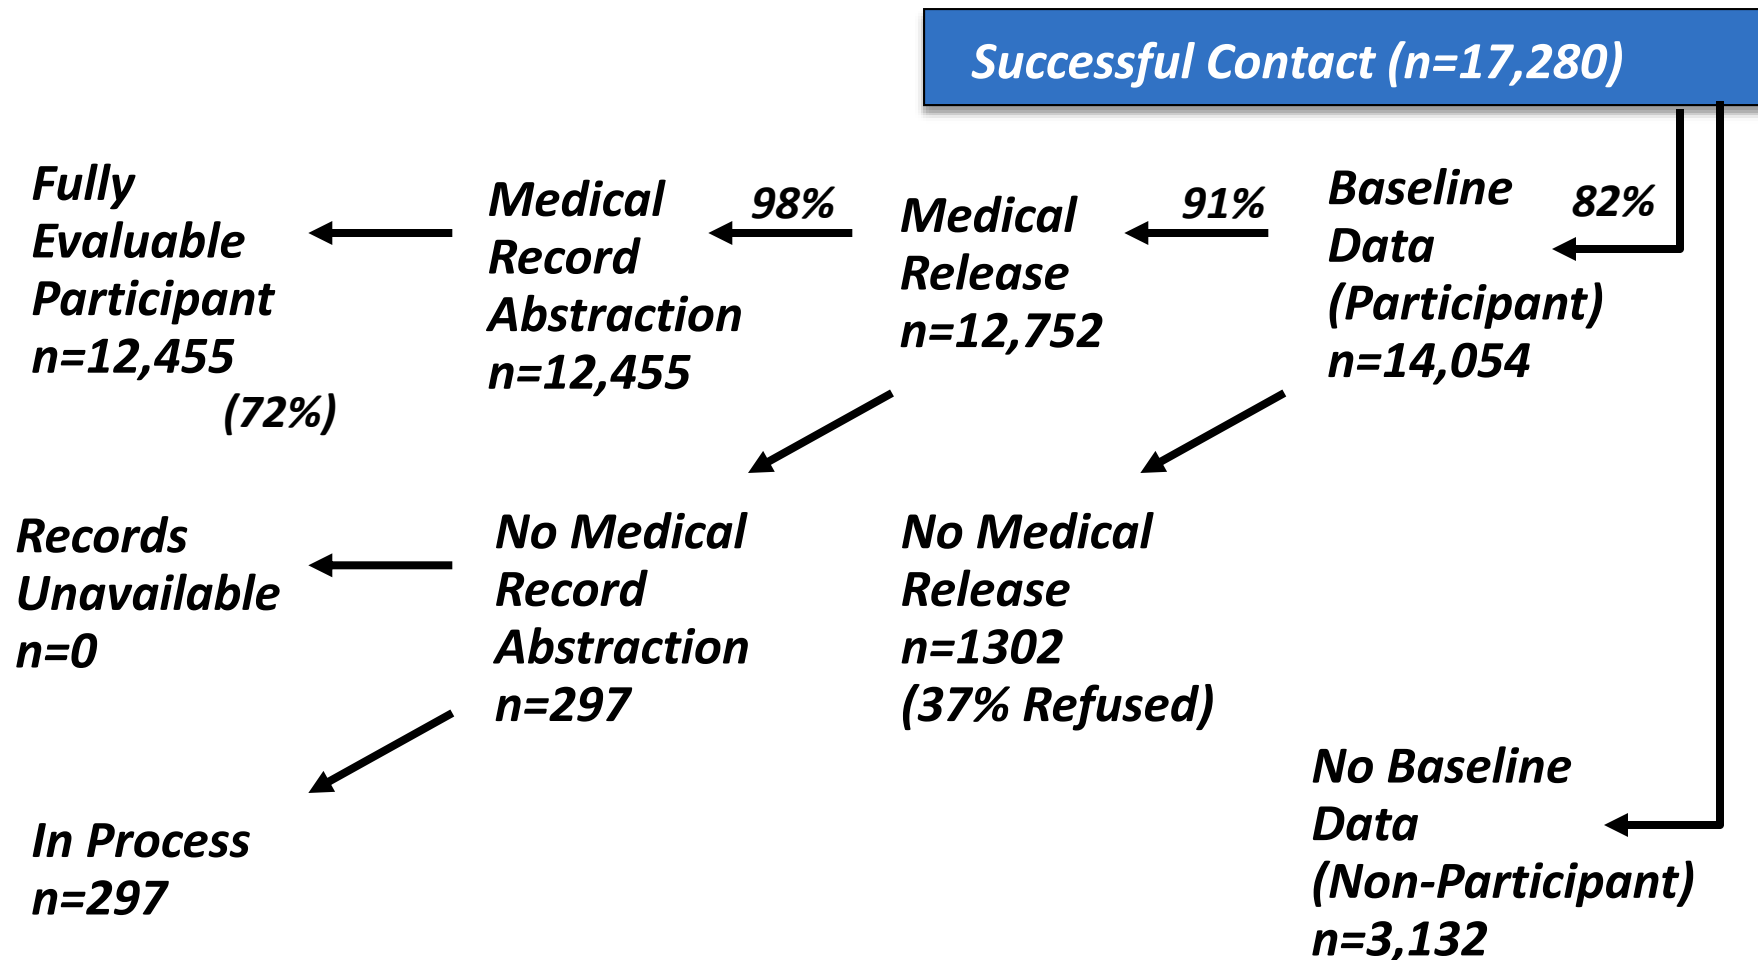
Successful Contact (n=17,280)

Fully Evaluable Participant n=12,455 (72%)

Medical Record Abstraction n=12,455

98%

Medical Release n=12,752

91%

Baseline Data (Participant) n=14,054

82%

Records Unavailable n=0

No Medical Record Abstraction n=297

No Medical Release n=1302 (37% Refused)

In Process n=297

No Baseline Data (Non-Participant) n=3,132